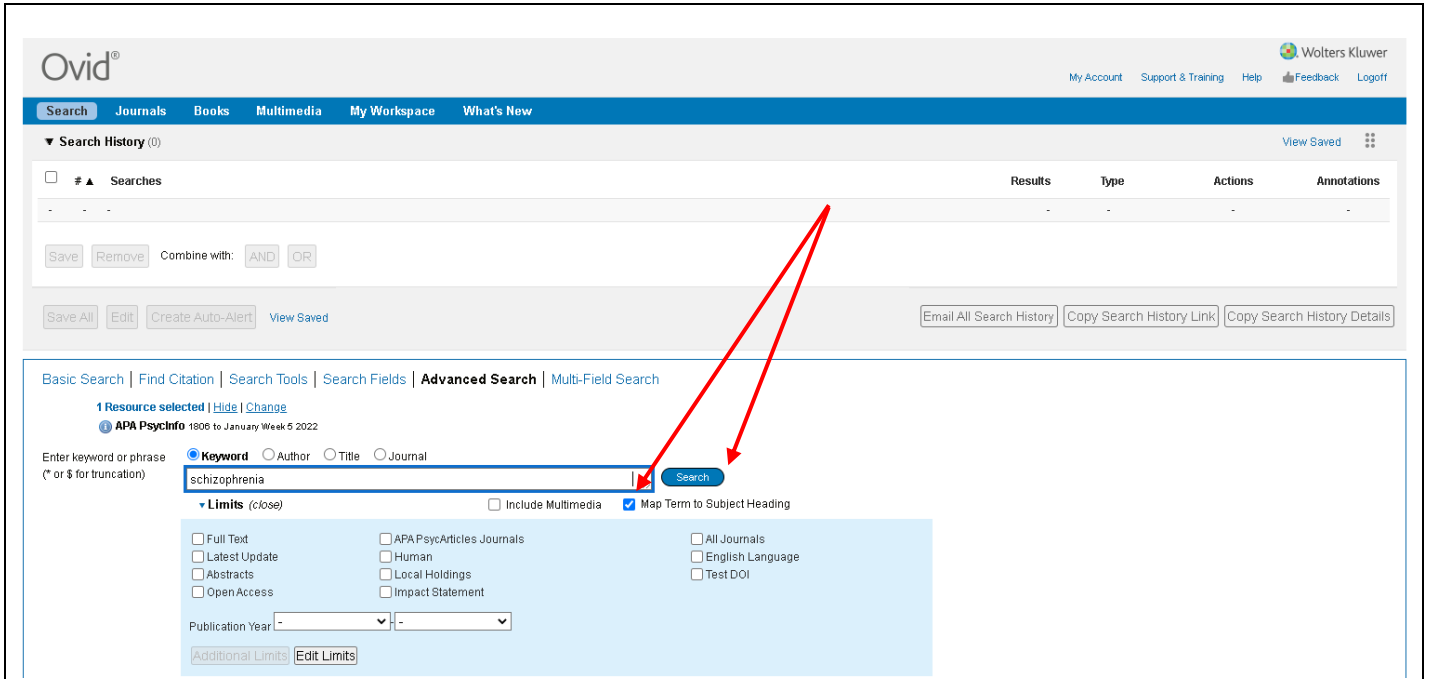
Ovid®

Wolters Kluwer

My Account Support & Training Help Feedback Logoff

Search Journals Books Multimedia My Workspace What's New

▼ Search History (0)

View Saved

| # ▲ | Searches | Results | Type | Actions | Annotations |
|---|---|---|---|---|---|
| - | - | - | - | - | - |

Save Remove Combine with: AND OR

Save All Edit Create Auto-Alert View Saved

Email All Search History Copy Search History Link Copy Search History Details

Basic Search | Find Citation | Search Tools | Search Fields | Advanced Search | Multi-Field Search

1 Resource selected | Hide | Change

APA PsycInfo 1806 to January Week 5 2022

Enter keyword or phrase (* or $ for truncation)

Keyword Author Title Journal

schizophrenia

Search

▾ Limits (close)

Include Multimedia

Map Term to Subject Heading

Full Text
Latest Update
Abstracts
Open Access

APA PsycArticles Journals
Human
Local Holdings
Impact Statement

All Journals
English Language
Test DOI

Publication Year - -

Additional Limits Edit Limits